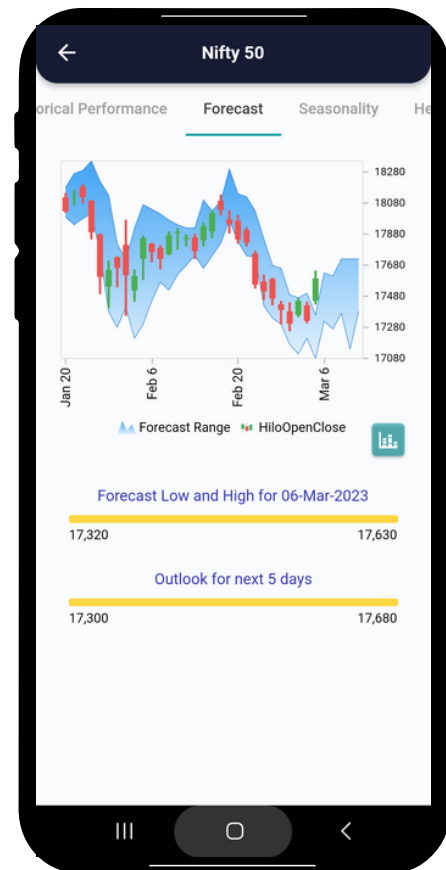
Nifty 50

orical Performance Forecast Seasonality He

18280
18080
17880
17680
17480
17280
17080

Jan 20 Feb 6 Feb 20 Mar 6

Forecast Range HiloOpenClose

Forecast Low and High for 06-Mar-2023

17,320 17,630

Outlook for next 5 days

17,300 17,680